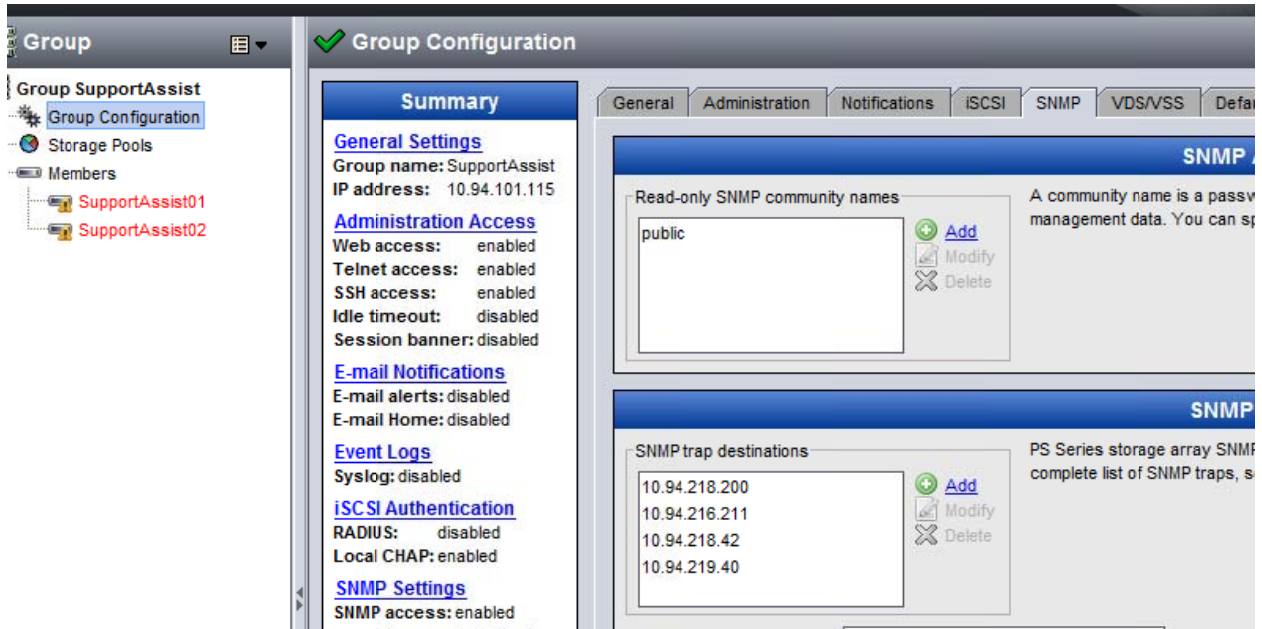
Group

Group SupportAssist
Group Configuration
Storage Pools
Members
SupportAssist01
SupportAssist02

Group Configuration

Summary

General Settings
Group name: SupportAssist
IP address: 10.94.101.115

Administration Access
Web access: enabled
Telnet access: enabled
SSH access: enabled
Idle timeout: disabled
Session banner: disabled

E-mail Notifications
E-mail alerts: disabled
E-mail Home: disabled

Event Logs
Syslog: disabled

iSCSI Authentication
RADIUS: disabled
Local CHAP: enabled

SNMP Settings
SNMP access: enabled

General | Administration | Notifications | iSCSI | SNMP | VDS/VSS | Defa

SNMP A

Read-only SNMP community names
public
Add
Modify
Delete

A community name is a passw
management data. You can sp

SNMP

SNMP trap destinations
10.94.218.200
10.94.216.211
10.94.218.42
10.94.219.40
Add
Modify
Delete

PS Series storage array SNMP
complete list of SNMP traps, s